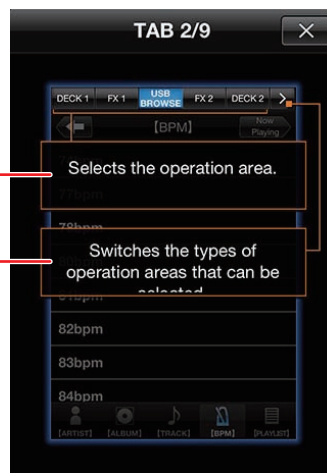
TAB 2/9

×

DECK 1 FX 1 USB BROWSE FX 2 DECK 2 >

[BPM]

Now Playing

Selects the operation area.

77bpm

78bpm

Switches the types of operation areas that can be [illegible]

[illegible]bpm

82bpm

83bpm

84bpm

[ARTIST] [ALBUM] [TRACK] [BPM] [PLAYLIST]